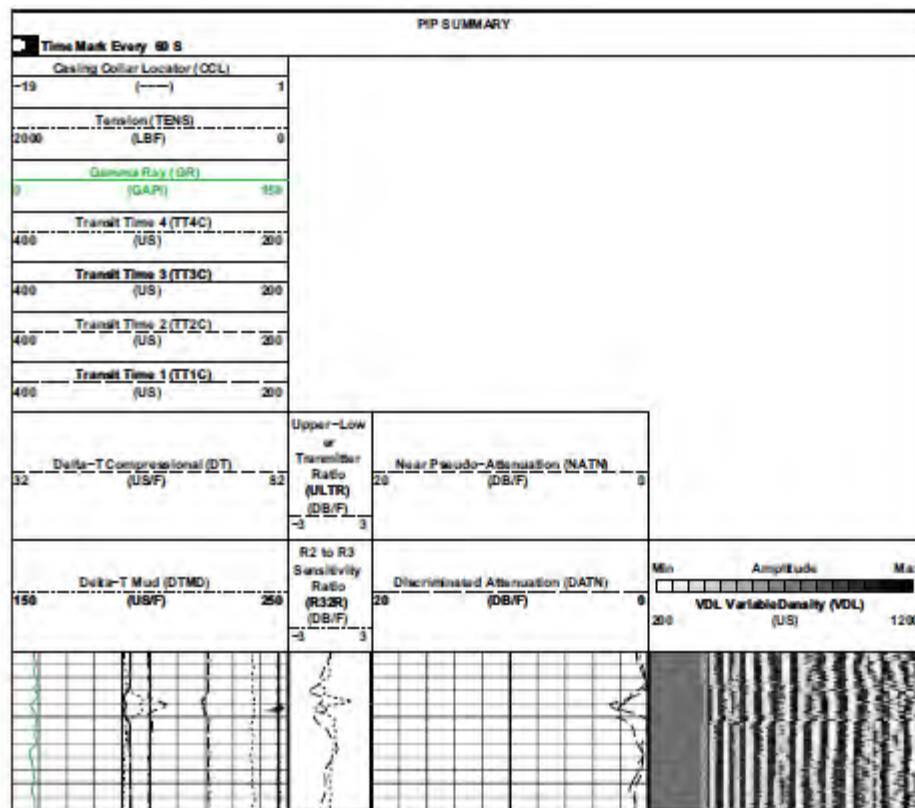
PIP SUMMARY

Time Mark Every 60 S

Casing Collar Locator (CCL)
-19 (----) 1

Tension (TENS)
2000 (LBF) 0

Gamma Ray (GR)
0 (GAPI) 150

Transit Time 4 (TT4C)
400 (US) 200

Transit Time 3 (TT3C)
400 (US) 200

Transit Time 2 (TT2C)
400 (US) 200

Transit Time 1 (TT1C)
400 (US) 200

Delta-T Compressional (DT)
32 (US/F) 82

Upper-Lower Transmitter Ratio (ULTR) (DB/F)
-3 3

Near Pseudo-Attenuation (NATN)
20 (DB/F) 0

Delta-T Mud (DTMD)
150 (US/F) 250

R2 to R3 Sensitivity Ratio (R32R) (DB/F)
-3 3

Discriminated Attenuation (DATN)
20 (DB/F) 0

Min Amplitude Ma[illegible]

VDL VariableDensity (VDL)
200 (US) 120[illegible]